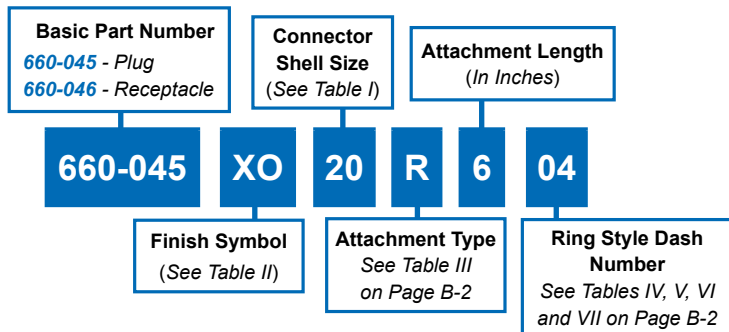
Basic Part Number
660-045 - Plug
660-046 - Receptacle

Connector Shell Size
(See Table I)

Attachment Length
(In Inches)

660-045 XO 20 R 6 04

Finish Symbol
(See Table II)

Attachment Type
See Table III on Page B-2

Ring Style Dash Number
See Tables IV, V, VI and VII on Page B-2